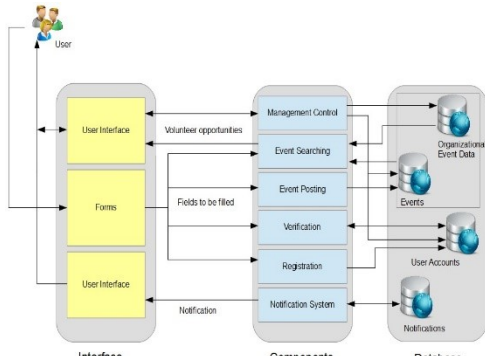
User

User Interface

Forms

User Interface

Volunteer opportunities

Fields to be filled

Notification

Management Control

Event Searching

Event Posting

Verification

Registration

Notification System

Organizational Event Data

Events

User Accounts

Notifications

Interface

Components

Database